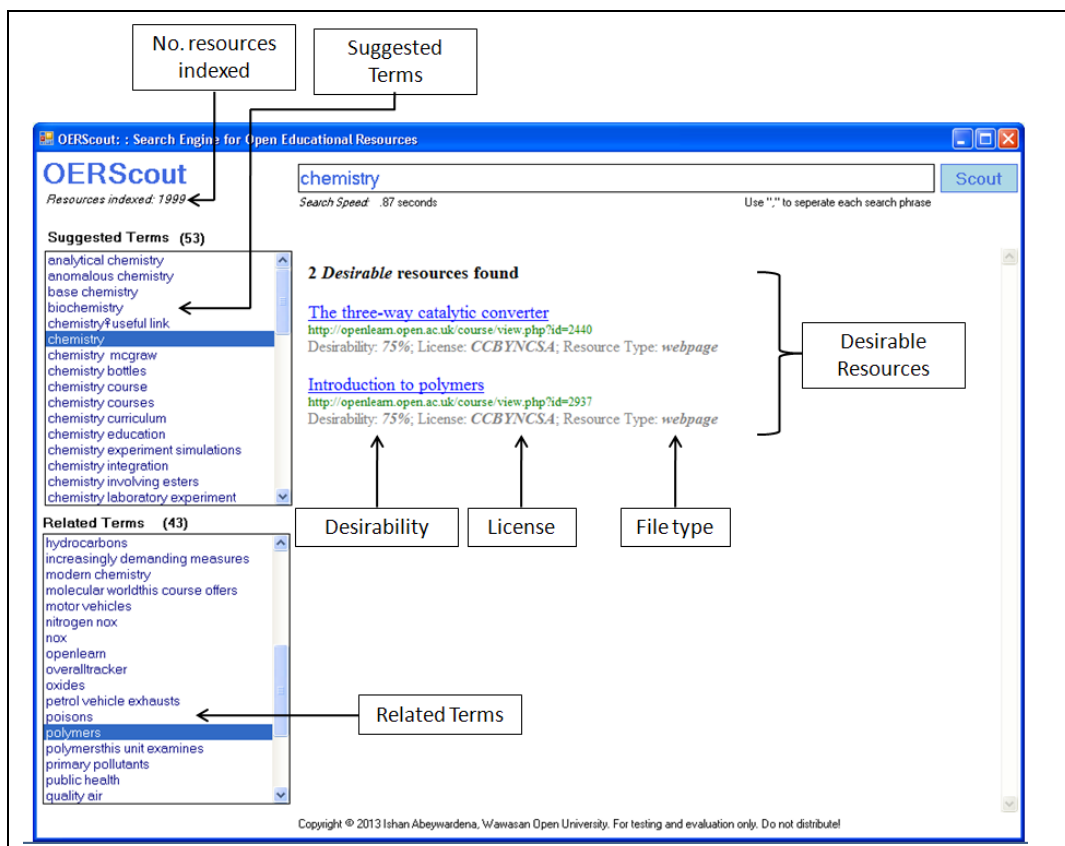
No. resources indexed

Suggested Terms

OERScout: : Search Engine for Open Educational Resources

OERScout
Resources indexed: 1999

chemistry

Scout

Search Speed: .87 seconds

Use "," to seperate each search phrase

Suggested Terms (53)
analytical chemistry
anomalous chemistry
base chemistry
biochemistry
chemistry useful link
chemistry
chemistry mcgraw
chemistry bottles
chemistry course
chemistry courses
chemistry curriculum
chemistry education
chemistry experiment simulations
chemistry integration
chemistry involving esters
chemistry laboratory experiment

Related Terms (43)
hydrocarbons
increasingly demanding measures
modern chemistry
molecular worldthis course offers
motor vehicles
nitrogen nox
nox
openlearn
overalltracker
oxides
petrol vehicle exhausts
poisons
polymers
polymersthis unit examines
primary pollutants
public health
quality air

2 *Desirable* resources found

The three-way catalytic converter
http://openlearn.open.ac.uk/course/view.php?id=2440
Desirability: *75%*; License: *CCBYNCSA*; Resource Type: *webpage*

Introduction to polymers
http://openlearn.open.ac.uk/course/view.php?id=2937
Desirability: *75%*; License: *CCBYNCSA*; Resource Type: *webpage*

Desirable Resources

Desirability

License

File type

Related Terms

Copyright © 2013 Ishan Abeywardena, Wawasan Open University. For testing and evaluation only. Do not distribute!